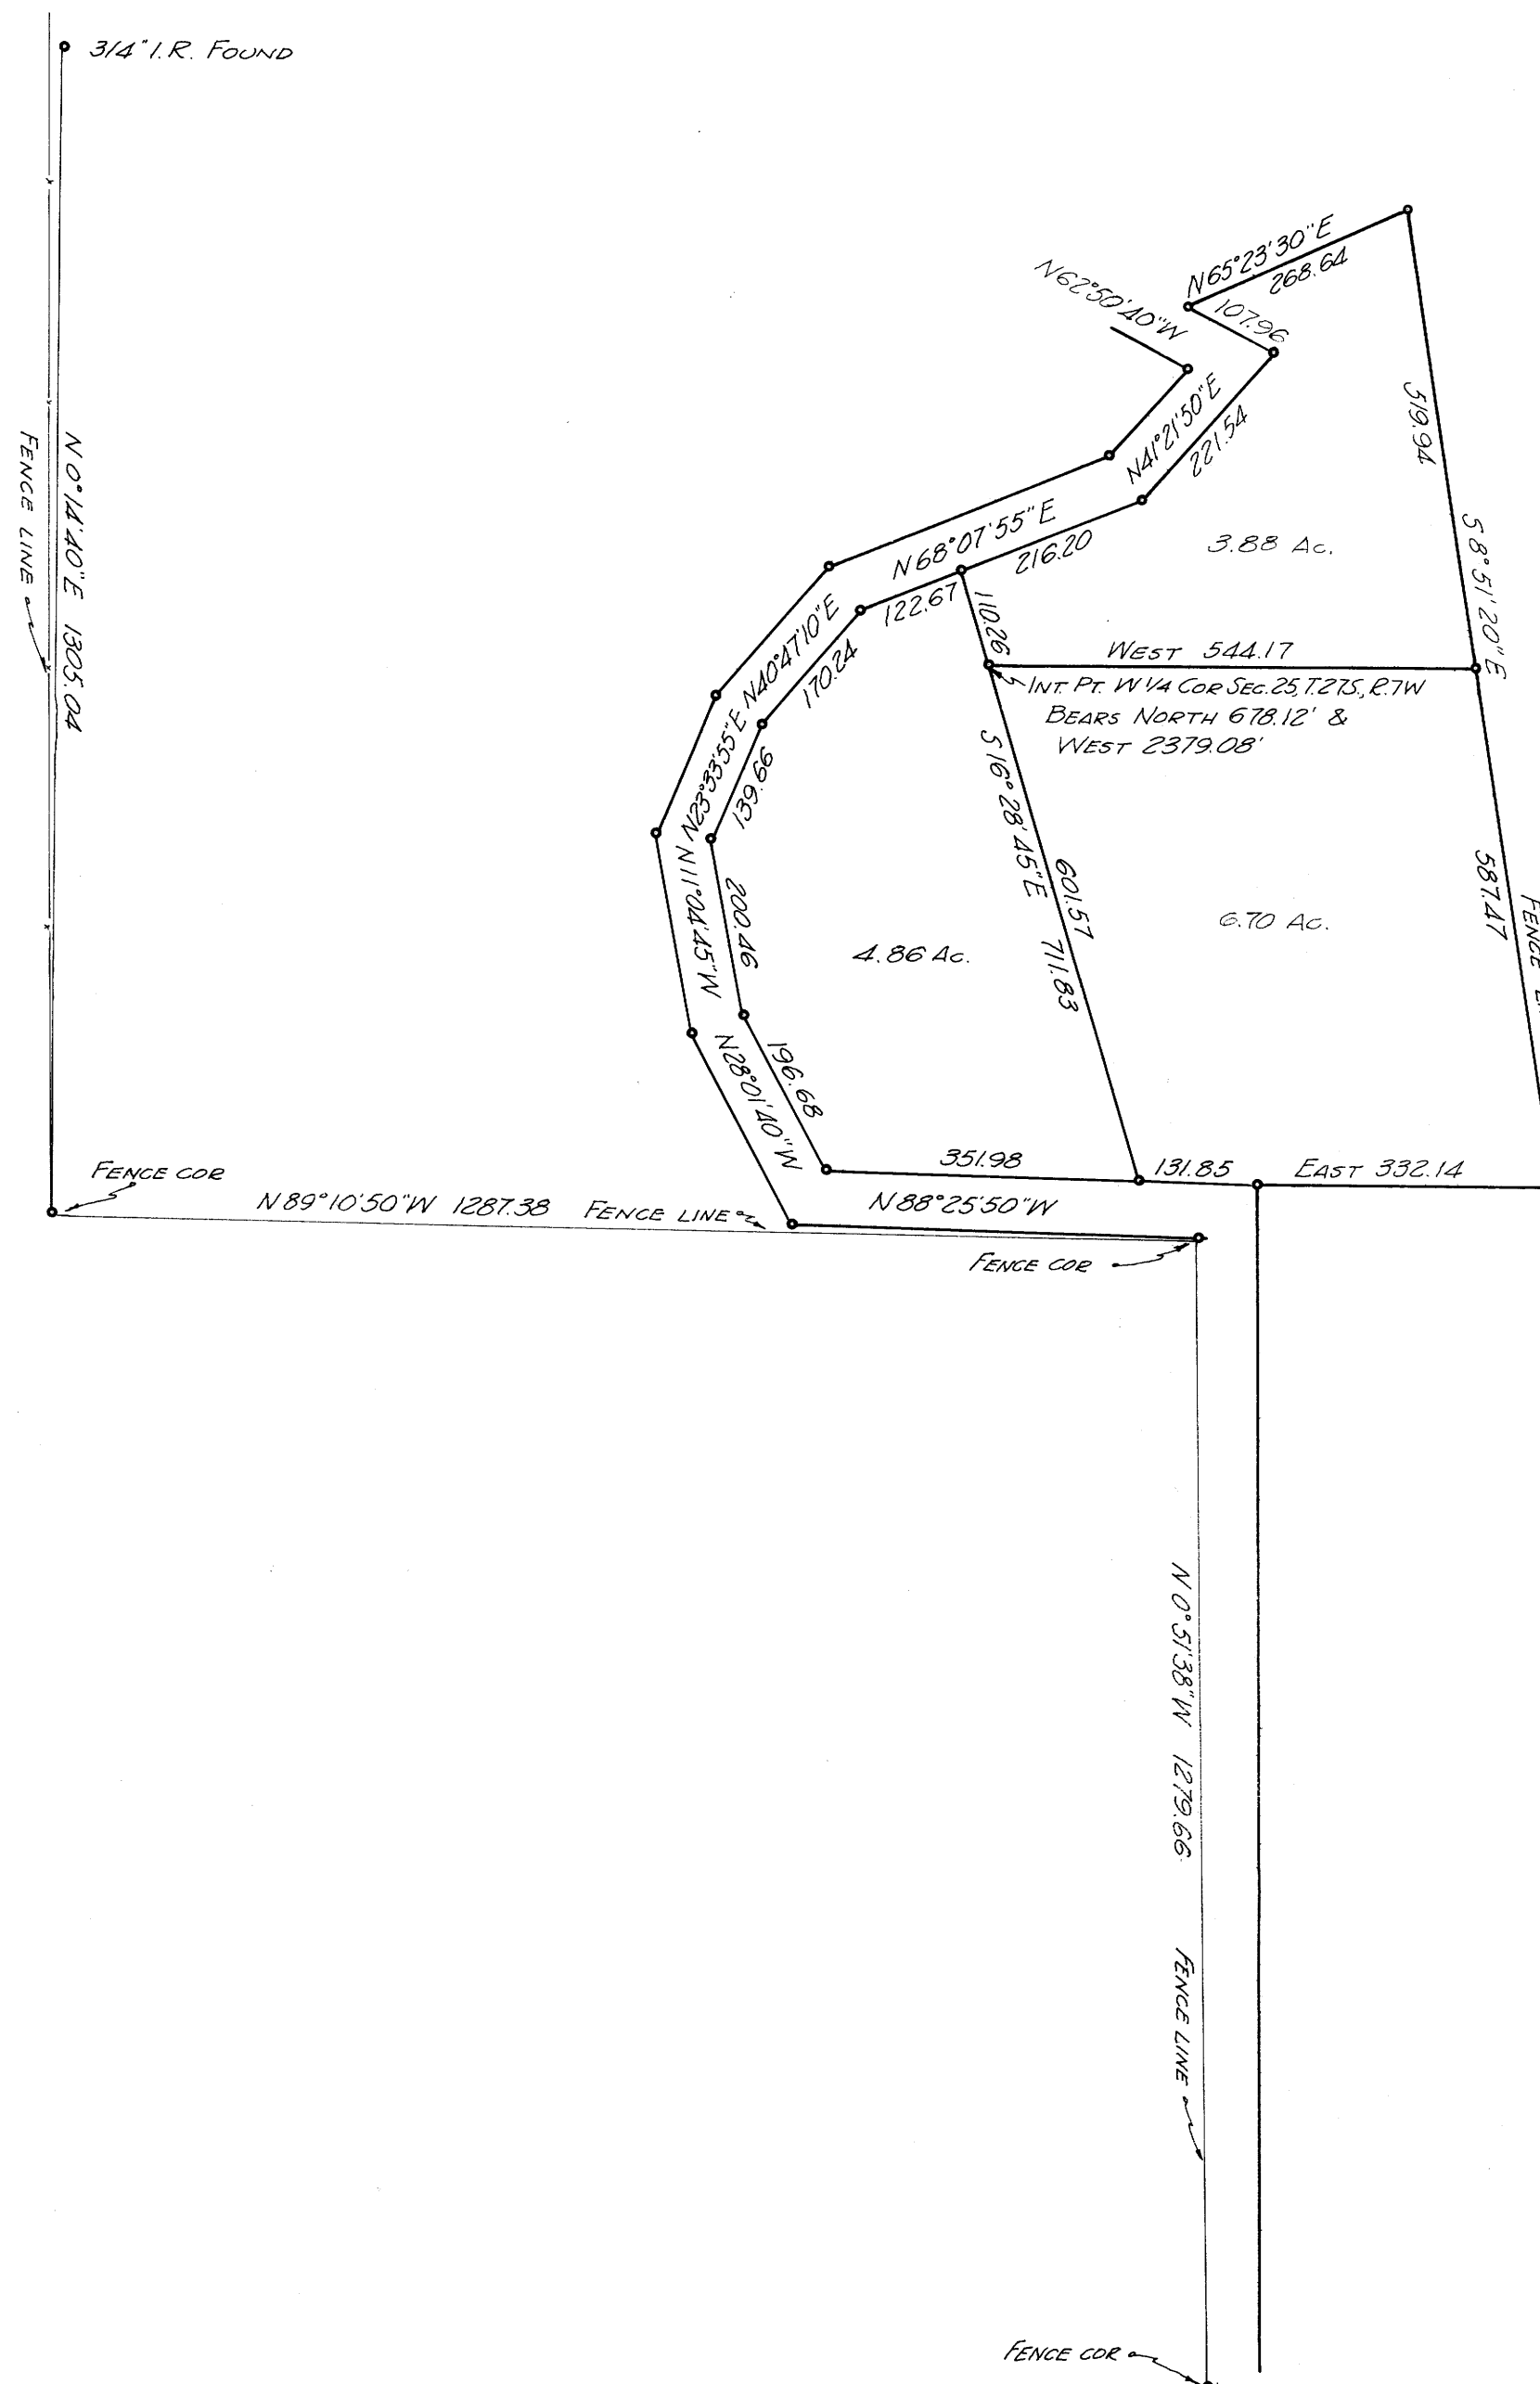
3/4" I.R. FOUND

FENCE LINE

N 0°14'40"E 1305.04

N62°50'40"W

N65°23'30"E
268.64

107.96

N41°21'50"E
221.54

519.94

S8°51'20"E

N68°07'55"E
216.20

3.88 Ac.

122.67

110.26

WEST 544.17

N40°47'10"E
170.24

INT. PT. W 1/4 COR SEC. 25, T.27S., R.7W
BEARS NORTH 678.12' &
WEST 2379.08'

N23°33'55"E
139.66

S16°28'45"E
601.57
711.83

6.70 Ac.

587.47

FENCE L

N11°04'45"W
200.46

4.86 Ac.

N28°01'40"W
196.68

351.98

131.85

EAST 332.14

FENCE COR

N89°10'50"W 1287.38

FENCE LINE

N88°25'50"W

FENCE COR

N 0°51'38"W 1279.66

FENCE LINE

FENCE COR